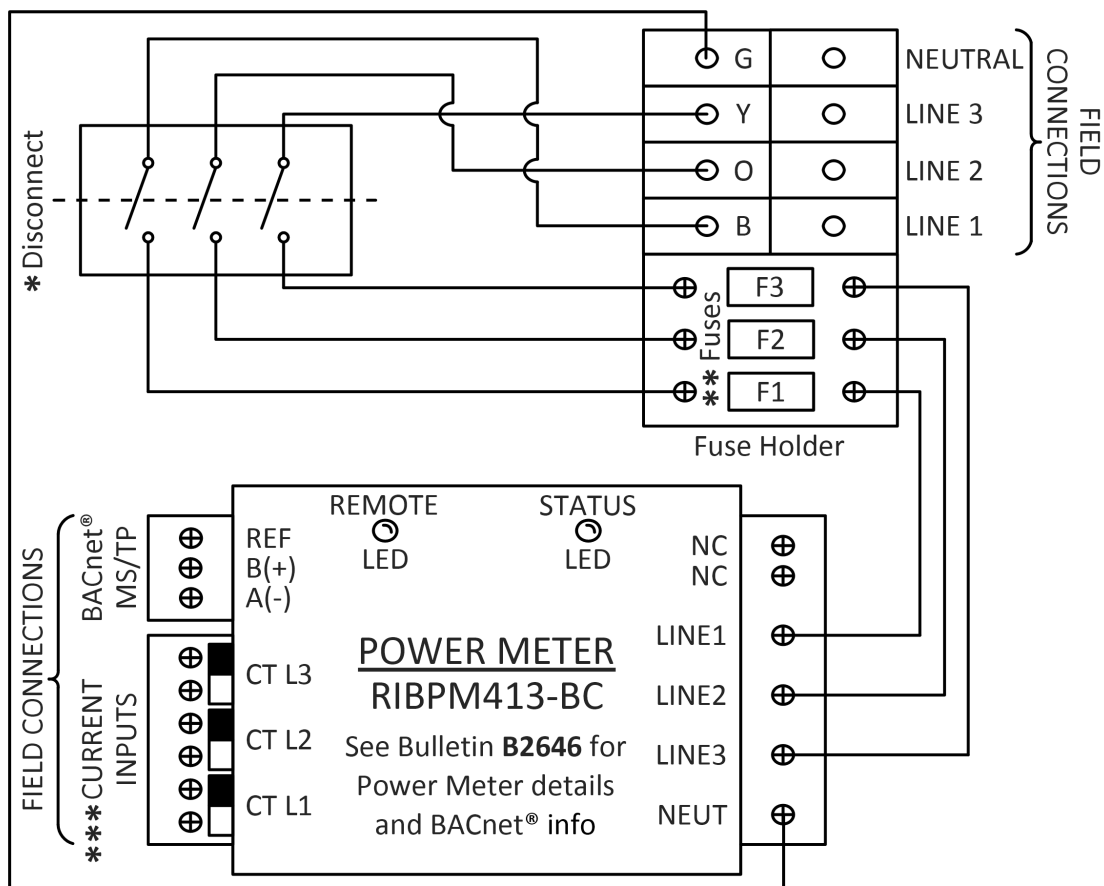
G NEUTRAL
Y LINE 3
O LINE 2
B LINE 1
FIELD CONNECTIONS

* Disconnect

F3
Fuses
F2
**
F1
Fuse Holder

BACnet® MS/TP
REF
B(+)
A(-)
REMOTE LED
STATUS LED
NC
NC

FIELD CONNECTIONS
***CURRENT INPUTS
CT L3
CT L2
CT L1

POWER METER
RIBPM413-BC
See Bulletin **B2646** for Power Meter details and BACnet® info

LINE1
LINE2
LINE3
NEUT